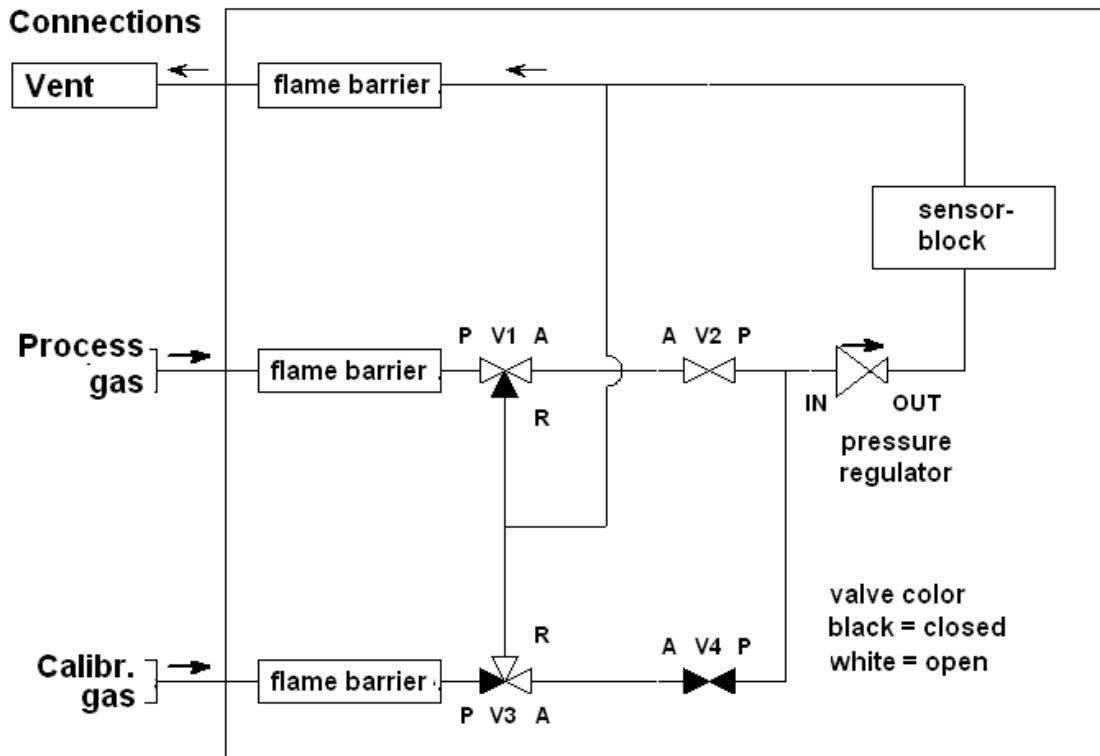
Connections

Vent

flame barrier

sensor-block

Process gas

flame barrier

P V1 A

R

A V2 P

IN OUT

pressure regulator

R

Calibr. gas

flame barrier

P V3 A

A V4 P

valve color
black = closed
white = open